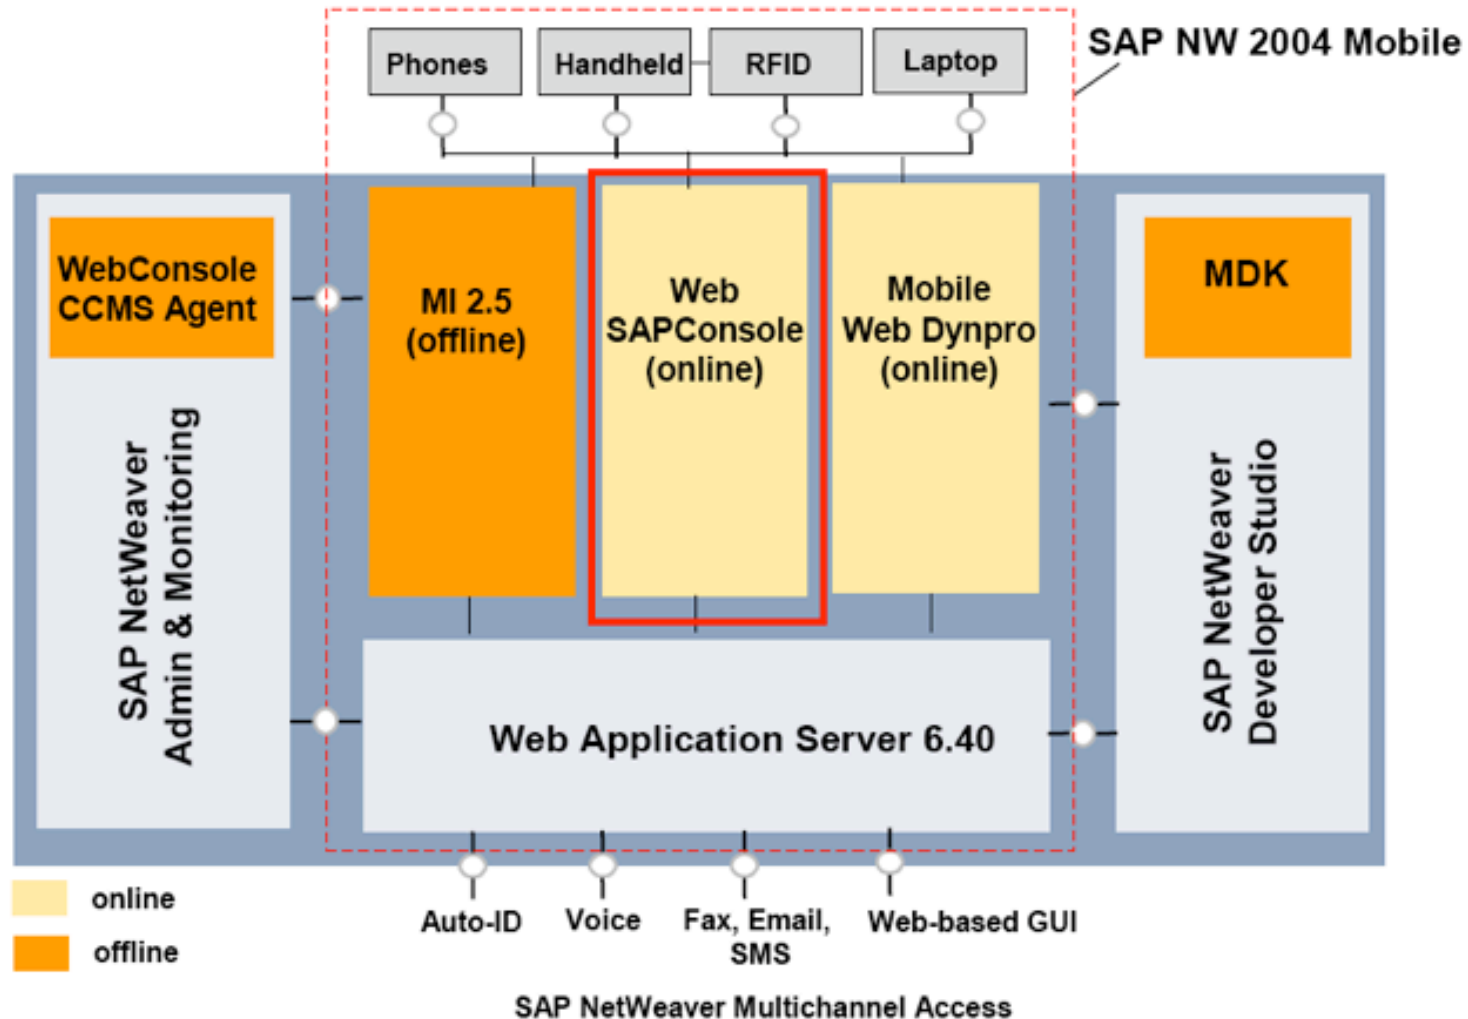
Phones

Handheld

RFID

Laptop

SAP NW 2004 Mobile

WebConsole CCMS Agent

SAP NetWeaver Admin & Monitoring

MI 2.5 (offline)

Web SAPConsole (online)

Mobile Web Dynpro (online)

MDK

SAP NetWeaver Developer Studio

Web Application Server 6.40

Auto-ID

Voice

Fax, Email, SMS

Web-based GUI

online

offline

SAP NetWeaver Multichannel Access